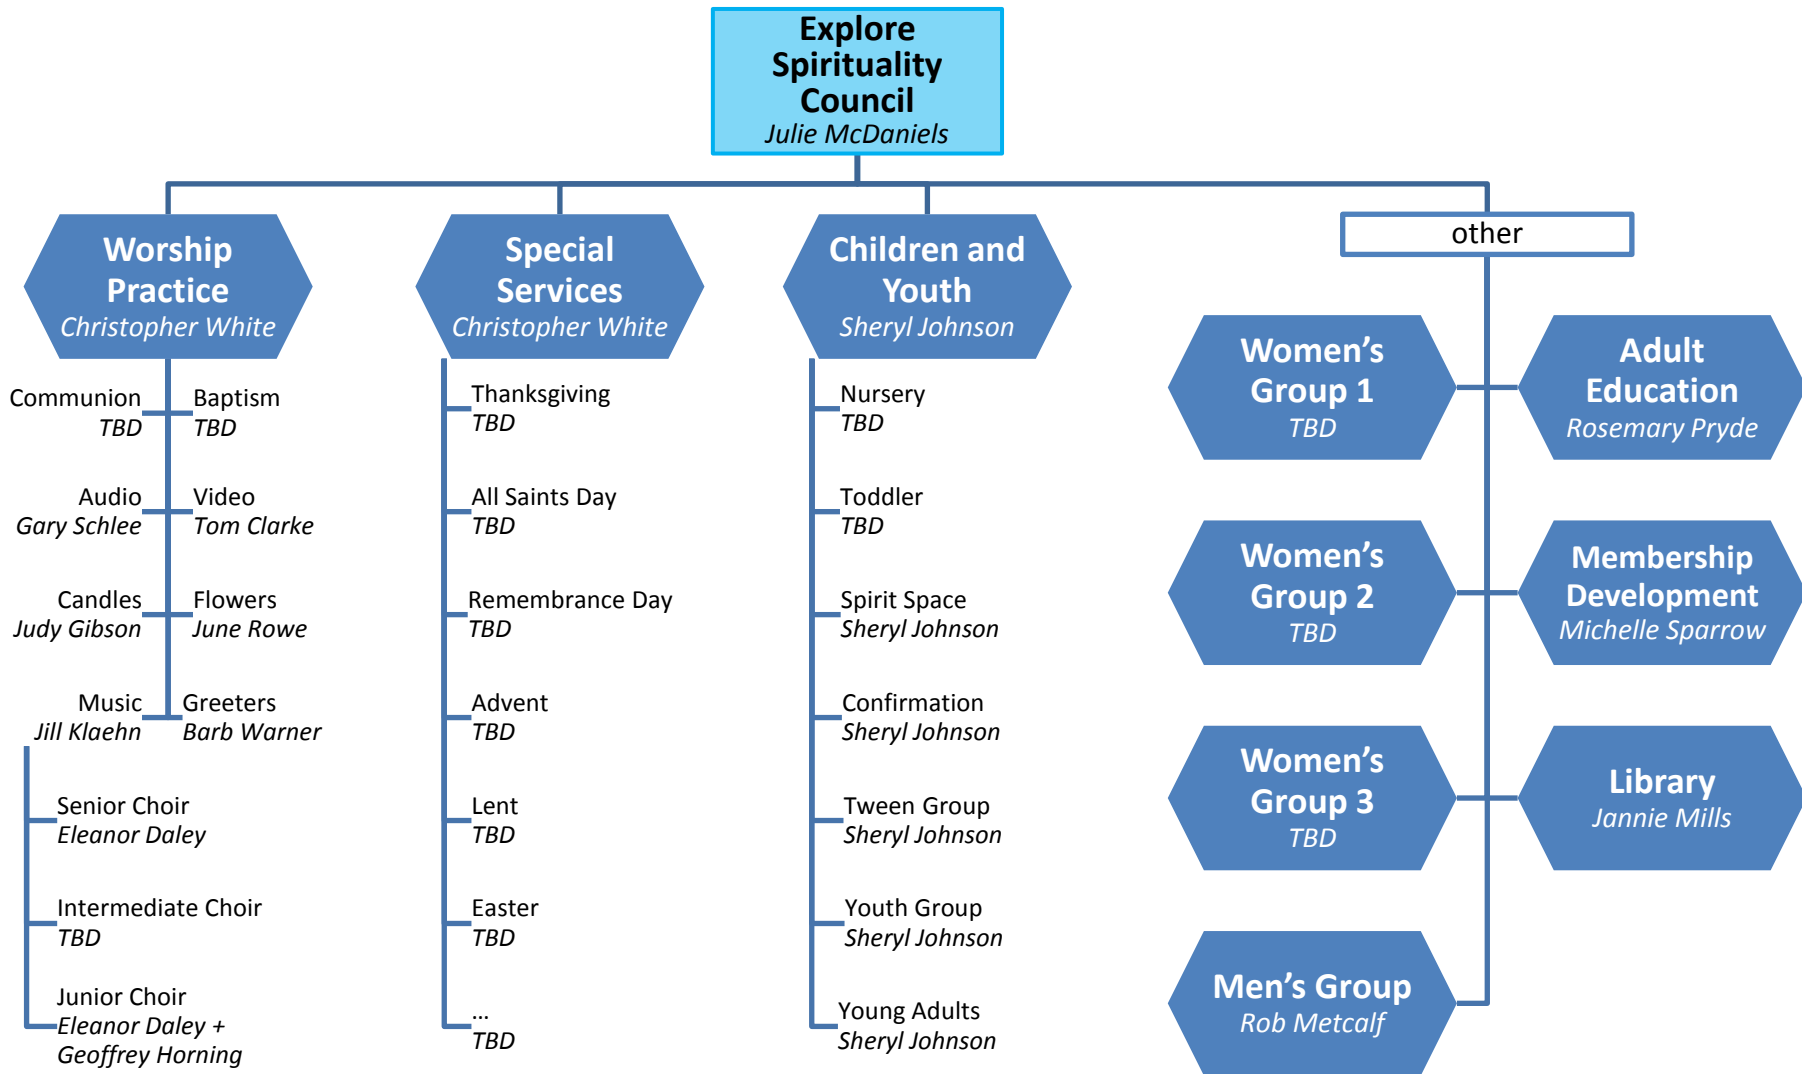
Explore Spirituality Council
Julie McDaniels

Worship Practice
Christopher White

Communion
TBD

Baptism
TBD

Audio
Gary Schlee

Video
Tom Clarke

Candles
Judy Gibson

Flowers
June Rowe

Music
Jill Klaehn

Greeters
Barb Warner

Senior Choir
Eleanor Daley

Intermediate Choir
TBD

Junior Choir
Eleanor Daley + Geoffrey Horning

Special Services
Christopher White

Thanksgiving
TBD

All Saints Day
TBD

Remembrance Day
TBD

Advent
TBD

Lent
TBD

Easter
TBD

...
TBD

Children and Youth
Sheryl Johnson

Nursery
TBD

Toddler
TBD

Spirit Space
Sheryl Johnson

Confirmation
Sheryl Johnson

Tween Group
Sheryl Johnson

Youth Group
Sheryl Johnson

Young Adults
Sheryl Johnson

other

Women's Group 1
TBD

Adult Education
Rosemary Pryde

Women's Group 2
TBD

Membership Development
Michelle Sparrow

Women's Group 3
TBD

Library
Jannie Mills

Men's Group
Rob Metcalf